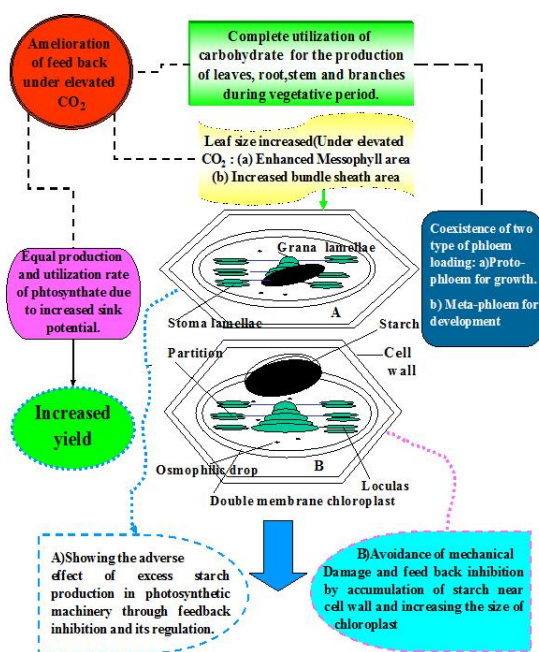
Amelioration of feed back under elevated $CO_2$

Complete utilization of carbohydrate for the production of leaves, root,stem and branches during vegetative period.

Leaf size increased(Under elevated $CO_2$ : (a) Enhanced Messophyll area (b) Increased bundle sheath area

Equal production and utilization rate of photosynthate due to increased sink potential.

Increased yield

Grana lamellae

Stoma lamellae

A

Coexistence of two type of phloem loading: a)Proto-phloem for growth.

b) Meta-phloem for development

Starch

Partition

Cell wall

Osmophilic drop

B

Loculas

Double membrane chloroplast

A)Showing the adverse effect of excess starch production in photosynthetic machinery through feedback inhibition and its regulation.

B)Avoidance of mechanical Damage and feed back inhibition by accumulation of starch near cell wall and increasing the size of chloroplast